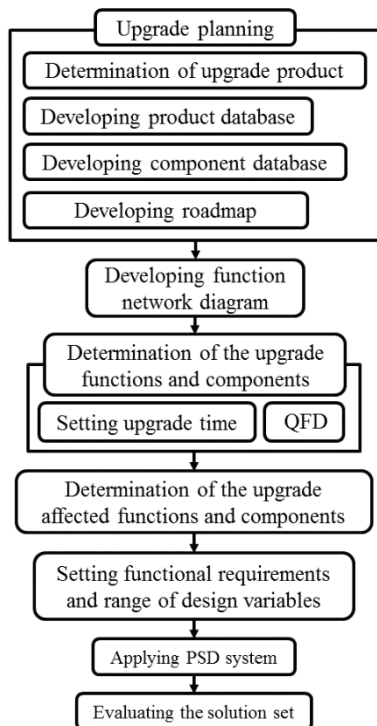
Upgrade planning

Determination of upgrade product

Developing product database

Developing component database

Developing roadmap

Developing function network diagram

Determination of the upgrade functions and components

Setting upgrade time

QFD

Determination of the upgrade affected functions and components

Setting functional requirements and range of design variables

Applying PSD system

Evaluating the solution set